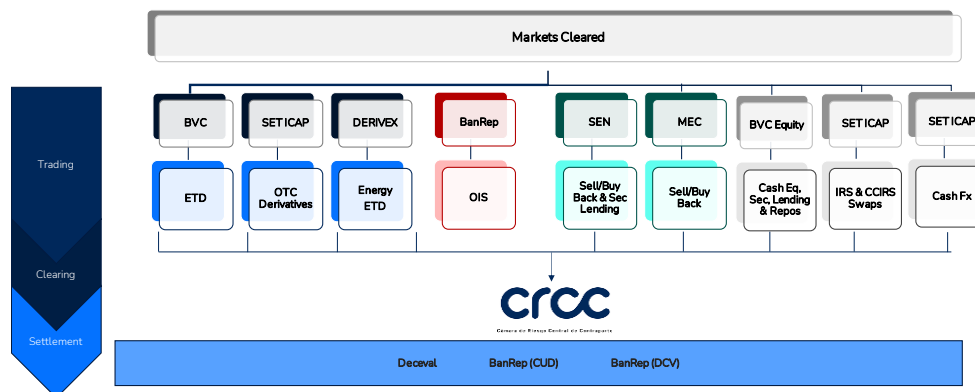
Markets Cleared

Trading

Clearing

Settlement

BVC

SET ICAP

DERIVEX

BanRep

SEN

MEC

BVC Equity

SET ICAP

SET ICAP

ETD

OTC Derivatives

Energy ETD

OIS

Sell/Buy Back & Sec Lending

Sell/Buy Back

Cash Eq, Sec, Lending & Repos

IRS & CCIRS Swaps

Cash Fx

crcc

Cámara de Riesgo Central de Contraparte

Deceval

BanRep (CUD)

BanRep (DCV)